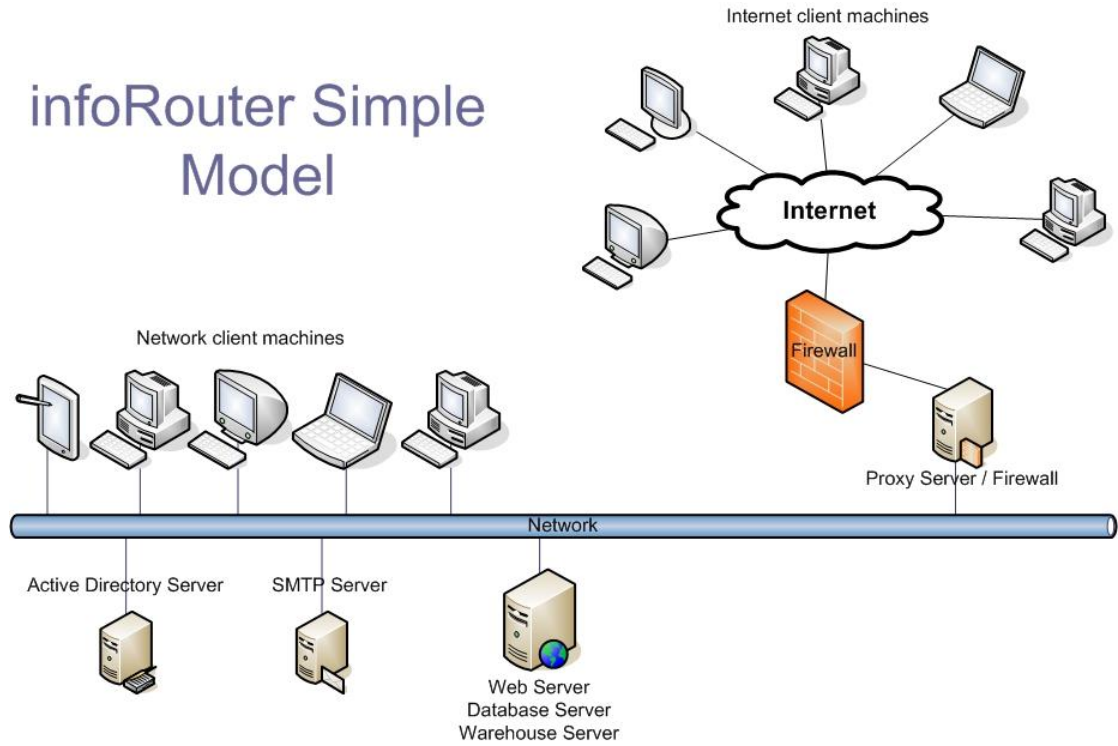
infoRouter Simple Model

Internet client machines

Internet

Firewall

Proxy Server / Firewall

Network client machines

Network

Active Directory Server

SMTP Server

Web Server
Database Server
Warehouse Server